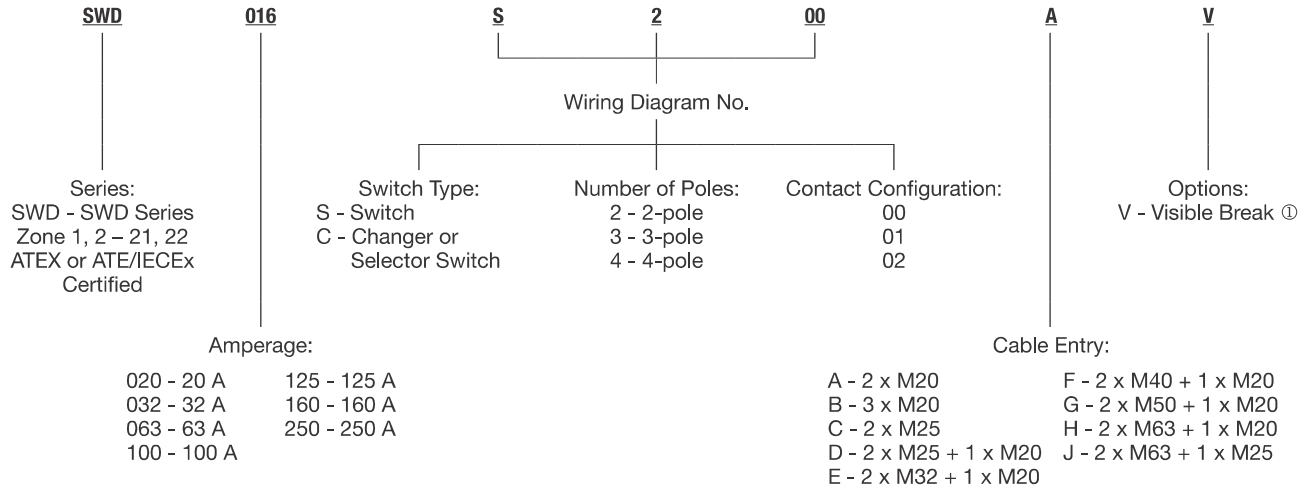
SWD 016 S 2 00 A V

Wiring Diagram No.

Series:
SWD - SWD Series
Zone 1, 2 – 21, 22
ATEX or ATE/IECEx
Certified

Switch Type:
S - Switch
C - Changer or
Selector Switch

Number of Poles:
2 - 2-pole
3 - 3-pole
4 - 4-pole

Contact Configuration:
00
01
02

Options:
V - Visible Break ①

Amperage:

020 - 20 A
032 - 32 A
063 - 63 A
100 - 100 A

125 - 125 A
160 - 160 A
250 - 250 A

Cable Entry:

A - 2 x M20
B - 3 x M20
C - 2 x M25
D - 2 x M25 + 1 x M20
E - 2 x M32 + 1 x M20

F - 2 x M40 + 1 x M20
G - 2 x M50 + 1 x M20
H - 2 x M63 + 1 x M20
J - 2 x M63 + 1 x M25